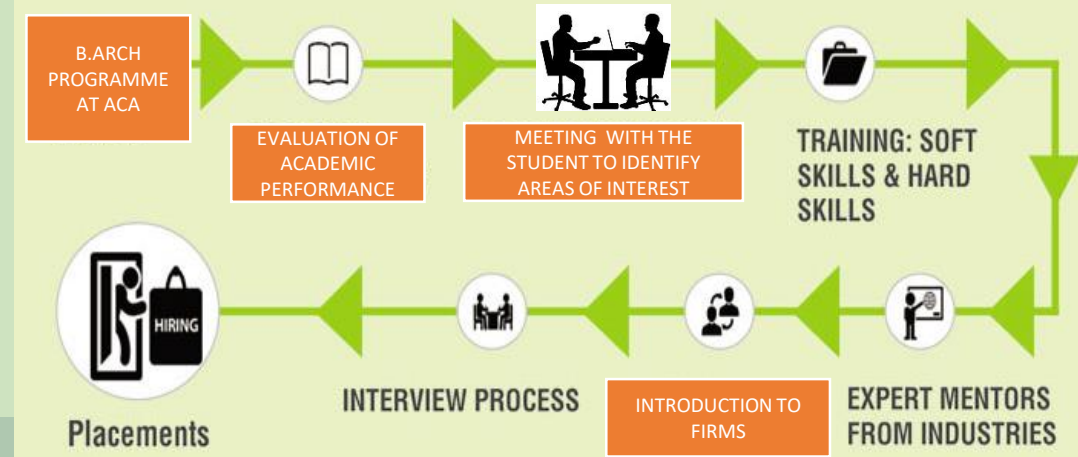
B.ARCH PROGRAMME AT ACA

EVALUATION OF ACADEMIC PERFORMANCE

MEETING WITH THE STUDENT TO IDENTIFY AREAS OF INTEREST

TRAINING: SOFT SKILLS & HARD SKILLS

EXPERT MENTORS FROM INDUSTRIES

INTRODUCTION TO FIRMS

INTERVIEW PROCESS

HIRING

Placements